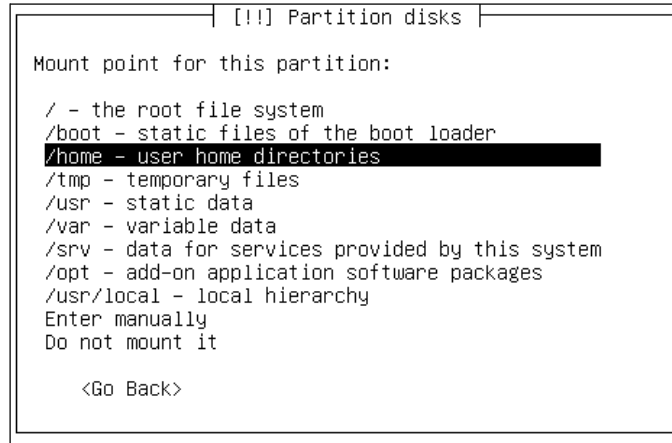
[!!] Partition disks

Mount point for this partition:

/ - the root file system
/boot - static files of the boot loader
/home - user home directories
/tmp - temporary files
/usr - static data
/var - variable data
/srv - data for services provided by this system
/opt - add-on application software packages
/usr/local - local hierarchy
Enter manually
Do not mount it

<Go Back>